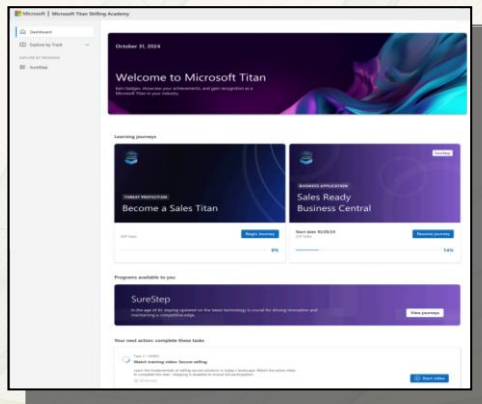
Microsoft | Microsoft Titan Skilling Academy

Dashboard

Explore by Track

SureStep

October 31, 2024

Welcome to Microsoft Titan

Earn badges, showcase your achievements, and gain recognition as a Microsoft Titan in your industry.

Learning journeys

THREAT PROTECTION

Become a Sales Titan

Begin journey

0%

BUSINESS APPLICATION

Sales Ready Business Central

Start date 10/28/24

Resume journey

14%

Programs available to you

SureStep

In the age of AI, staying updated on the latest technology is crucial for driving innovation and maintaining a competitive edge.

View journeys

Your next action: complete these tasks

Watch training video: Secure selling

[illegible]

Start video